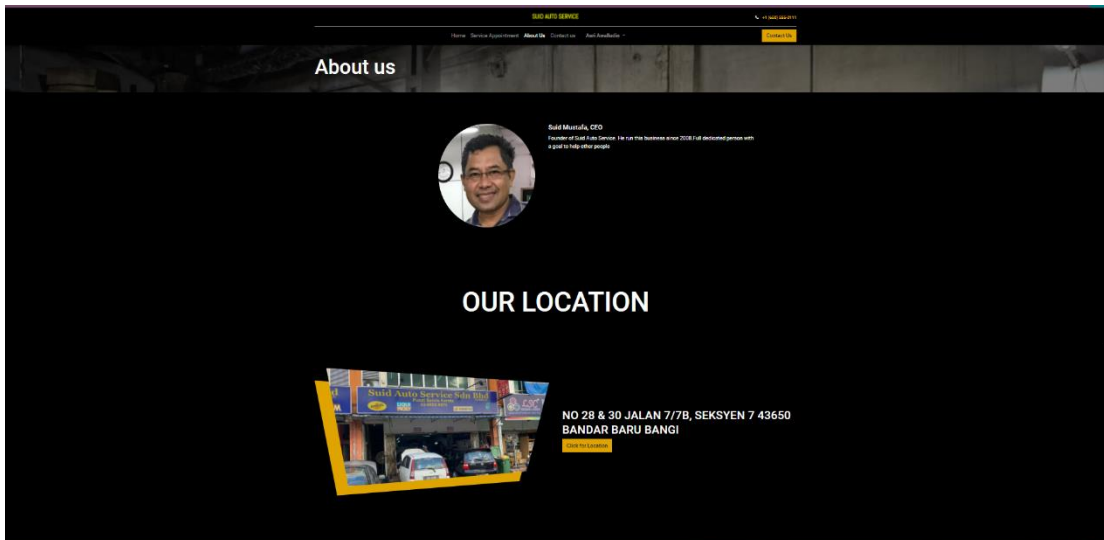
SUID AUTO SERVICE

+1 (555) 555-5555

Home Service Appointment About Us Contact us Asel Amalbelle

Contact Us

About us

Suid Mustafa, CEO

Founder of Suid Auto Service. He run this business since 2008.Full dedicated person with a goal to help other people

OUR LOCATION

Suid Auto Service Sdn Bhd

NO 28 & 30 JALAN 7/7B, SEKSYEN 7 43650 BANDAR BARU BANGI

Click for Location